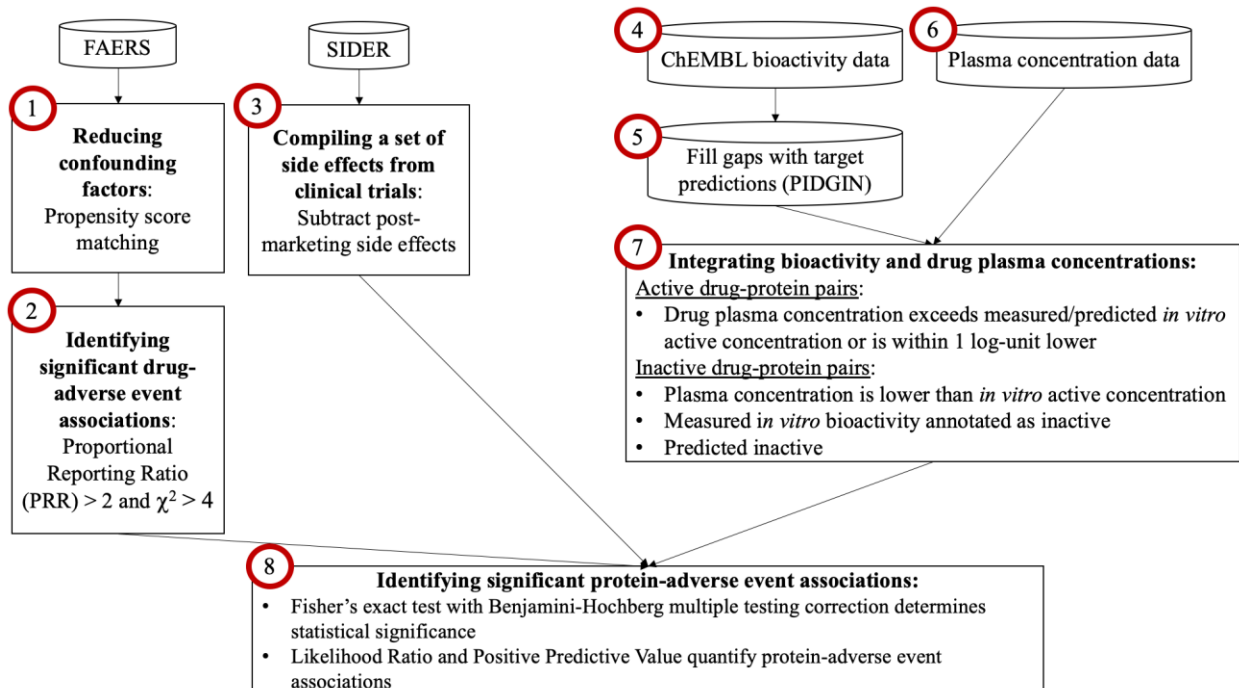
FAERS

SIDER

4 ChEMBL bioactivity data

6 Plasma concentration data

1 **Reducing confounding factors**: Propensity score matching

3 **Compiling a set of side effects from clinical trials**: Subtract post-marketing side effects

5 Fill gaps with target predictions (PIDGIN)

7 **Integrating bioactivity and drug plasma concentrations:**
Active drug-protein pairs:
• Drug plasma concentration exceeds measured/predicted *in vitro* active concentration or is within 1 log-unit lower
Inactive drug-protein pairs:
• Plasma concentration is lower than *in vitro* active concentration
• Measured *in vitro* bioactivity annotated as inactive
• Predicted inactive

2 **Identifying significant drug-adverse event associations**: Proportional Reporting Ratio (PRR) > 2 and $\chi^2 > 4$

8 **Identifying significant protein-adverse event associations:**
• Fisher's exact test with Benjamini-Hochberg multiple testing correction determines statistical significance
• Likelihood Ratio and Positive Predictive Value quantify protein-adverse event associations